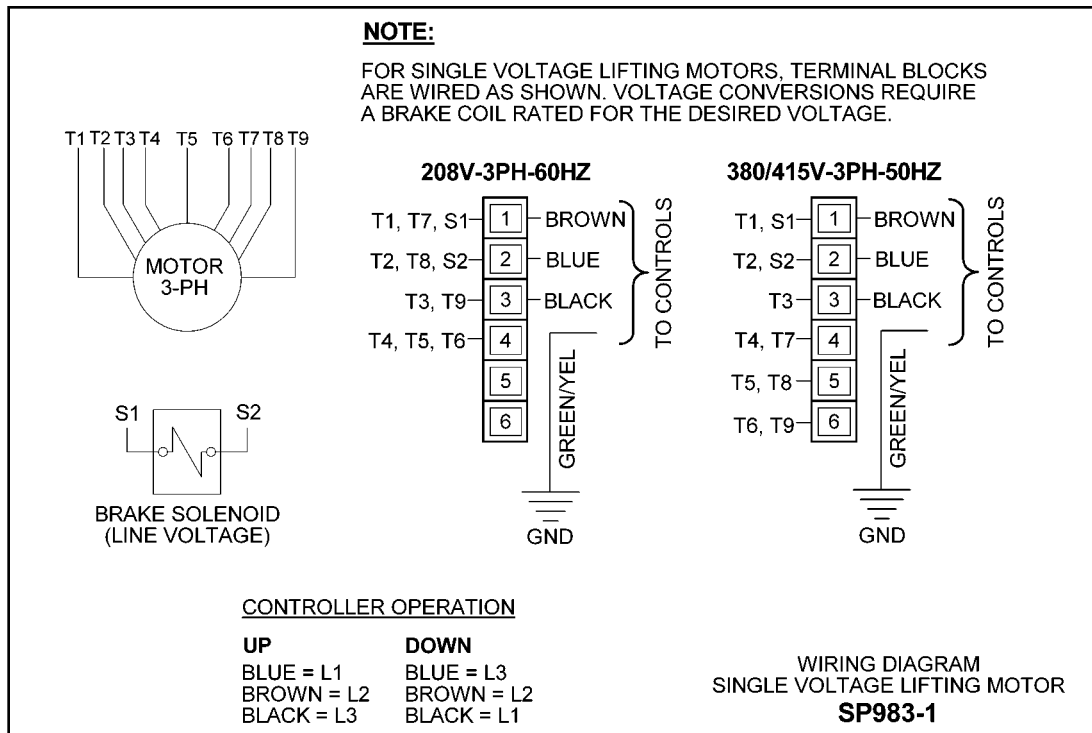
NOTE:

FOR SINGLE VOLTAGE LIFTING MOTORS, TERMINAL BLOCKS ARE WIRED AS SHOWN. VOLTAGE CONVERSIONS REQUIRE A BRAKE COIL RATED FOR THE DESIRED VOLTAGE.

T1 T2 T3 T4 T5 T6 T7 T8 T9

MOTOR 3-PH

S1 S2

BRAKE SOLENOID (LINE VOLTAGE)

208V-3PH-60HZ

T1, T7, S1 1 BROWN
T2, T8, S2 2 BLUE
T3, T9 3 BLACK
T4, T5, T6 4
5
6

TO CONTROLS

GREEN/YEL

GND

380/415V-3PH-50HZ

T1, S1 1 BROWN
T2, S2 2 BLUE
T3 3 BLACK
T4, T7 4
T5, T8 5
T6, T9 6

TO CONTROLS

GREEN/YEL

GND

CONTROLLER OPERATION

| UP | DOWN |
|---|---|
| BLUE = L1 | BLUE = L3 |
| BROWN = L2 | BROWN = L2 |
| BLACK = L3 | BLACK = L1 |

WIRING DIAGRAM
SINGLE VOLTAGE LIFTING MOTOR
SP983-1